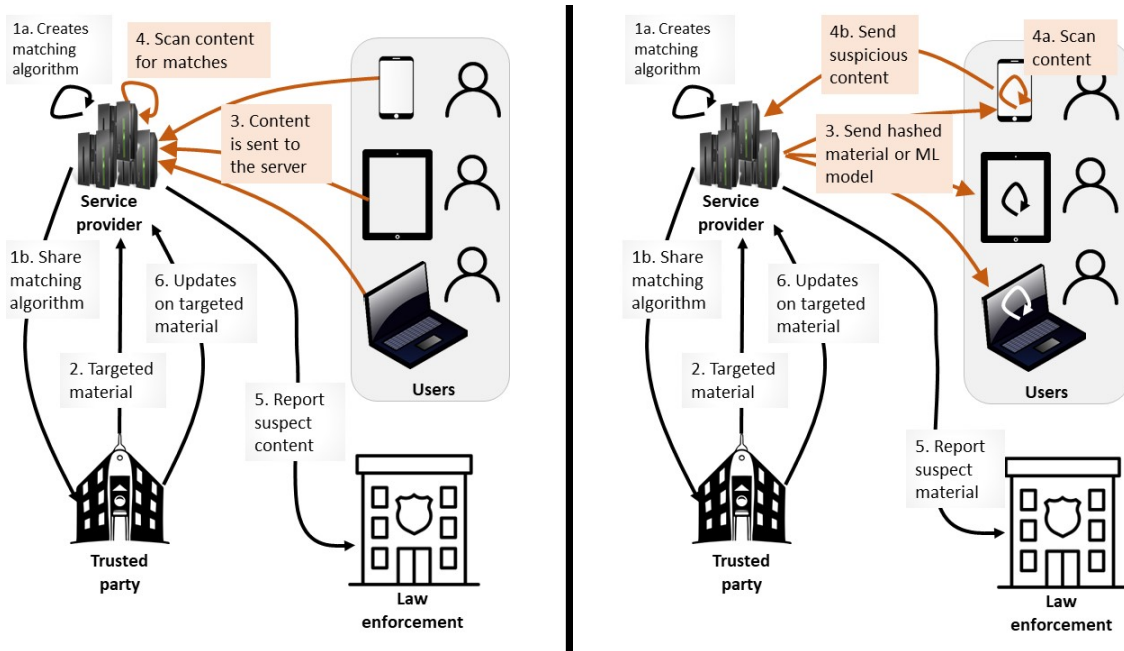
1a. Creates matching algorithm

4. Scan content for matches

3. Content is sent to the server

Service provider

1b. Share matching algorithm

6. Updates on targeted material

2. Targeted material

5. Report suspect content

Users

Trusted party

Law enforcement

1a. Creates matching algorithm

4b. Send suspicious content

4a. Scan content

3. Send hashed material or ML model

Service provider

1b. Share matching algorithm

6. Updates on targeted material

2. Targeted material

Users

5. Report suspect material

Trusted party

Law enforcement